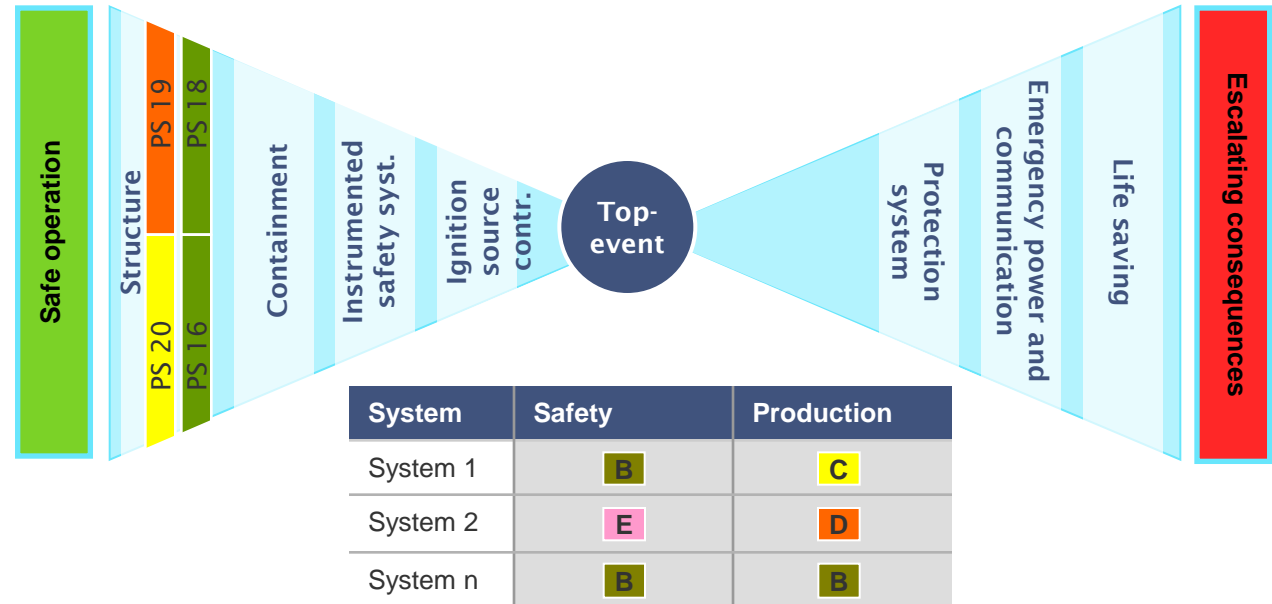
Safe operation

Structure

PS 19

PS 20

PS 18

PS 16

Containment

Instrumented safety syst.

Ignition source contr.

Top-event

Protection system

Emergency power and communication

Life saving

Escalating consequences

| System | Safety | Production |
|---|---|---|
| System 1 | B | C |
| System 2 | E | D |
| System n | B | B |